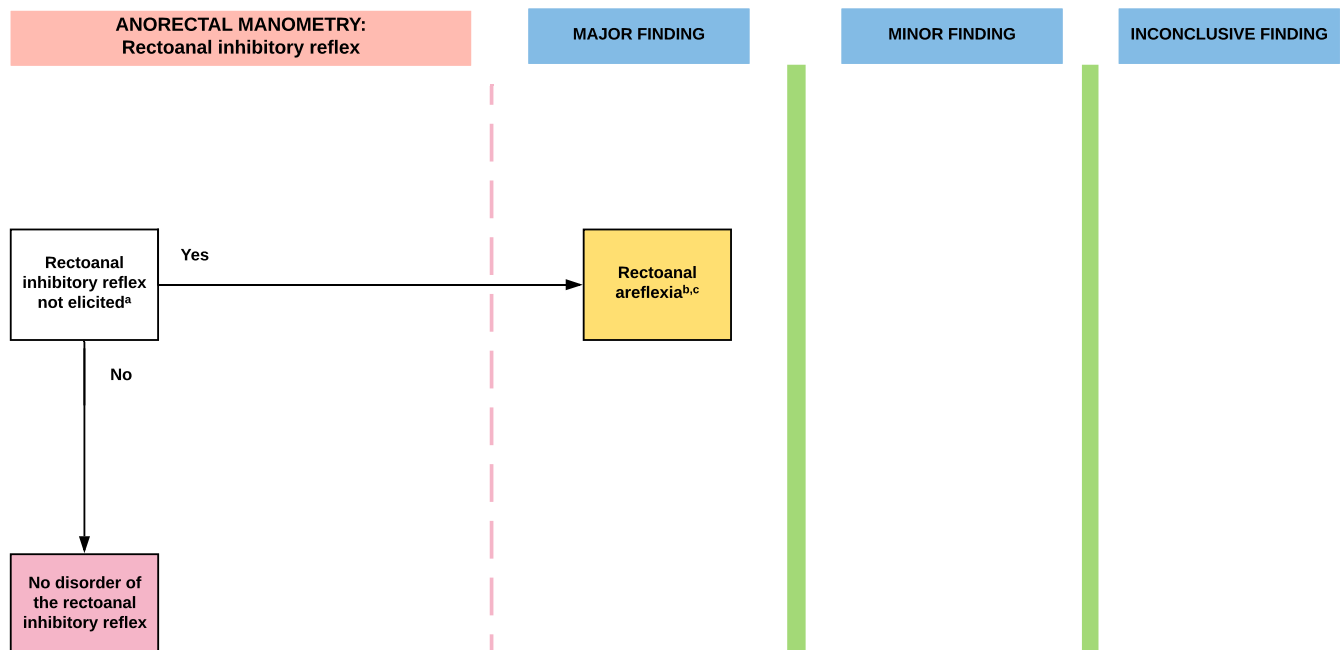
ANORECTAL MANOMETRY:
Rectoanal inhibitory reflex

MAJOR FINDING

MINOR FINDING

INCONCLUSIVE FINDING

Rectoanal inhibitory reflex not elicited$^{a}$

Yes

Rectoanal areflexia$^{b,c}$

No

No disorder of the rectoanal inhibitory reflex